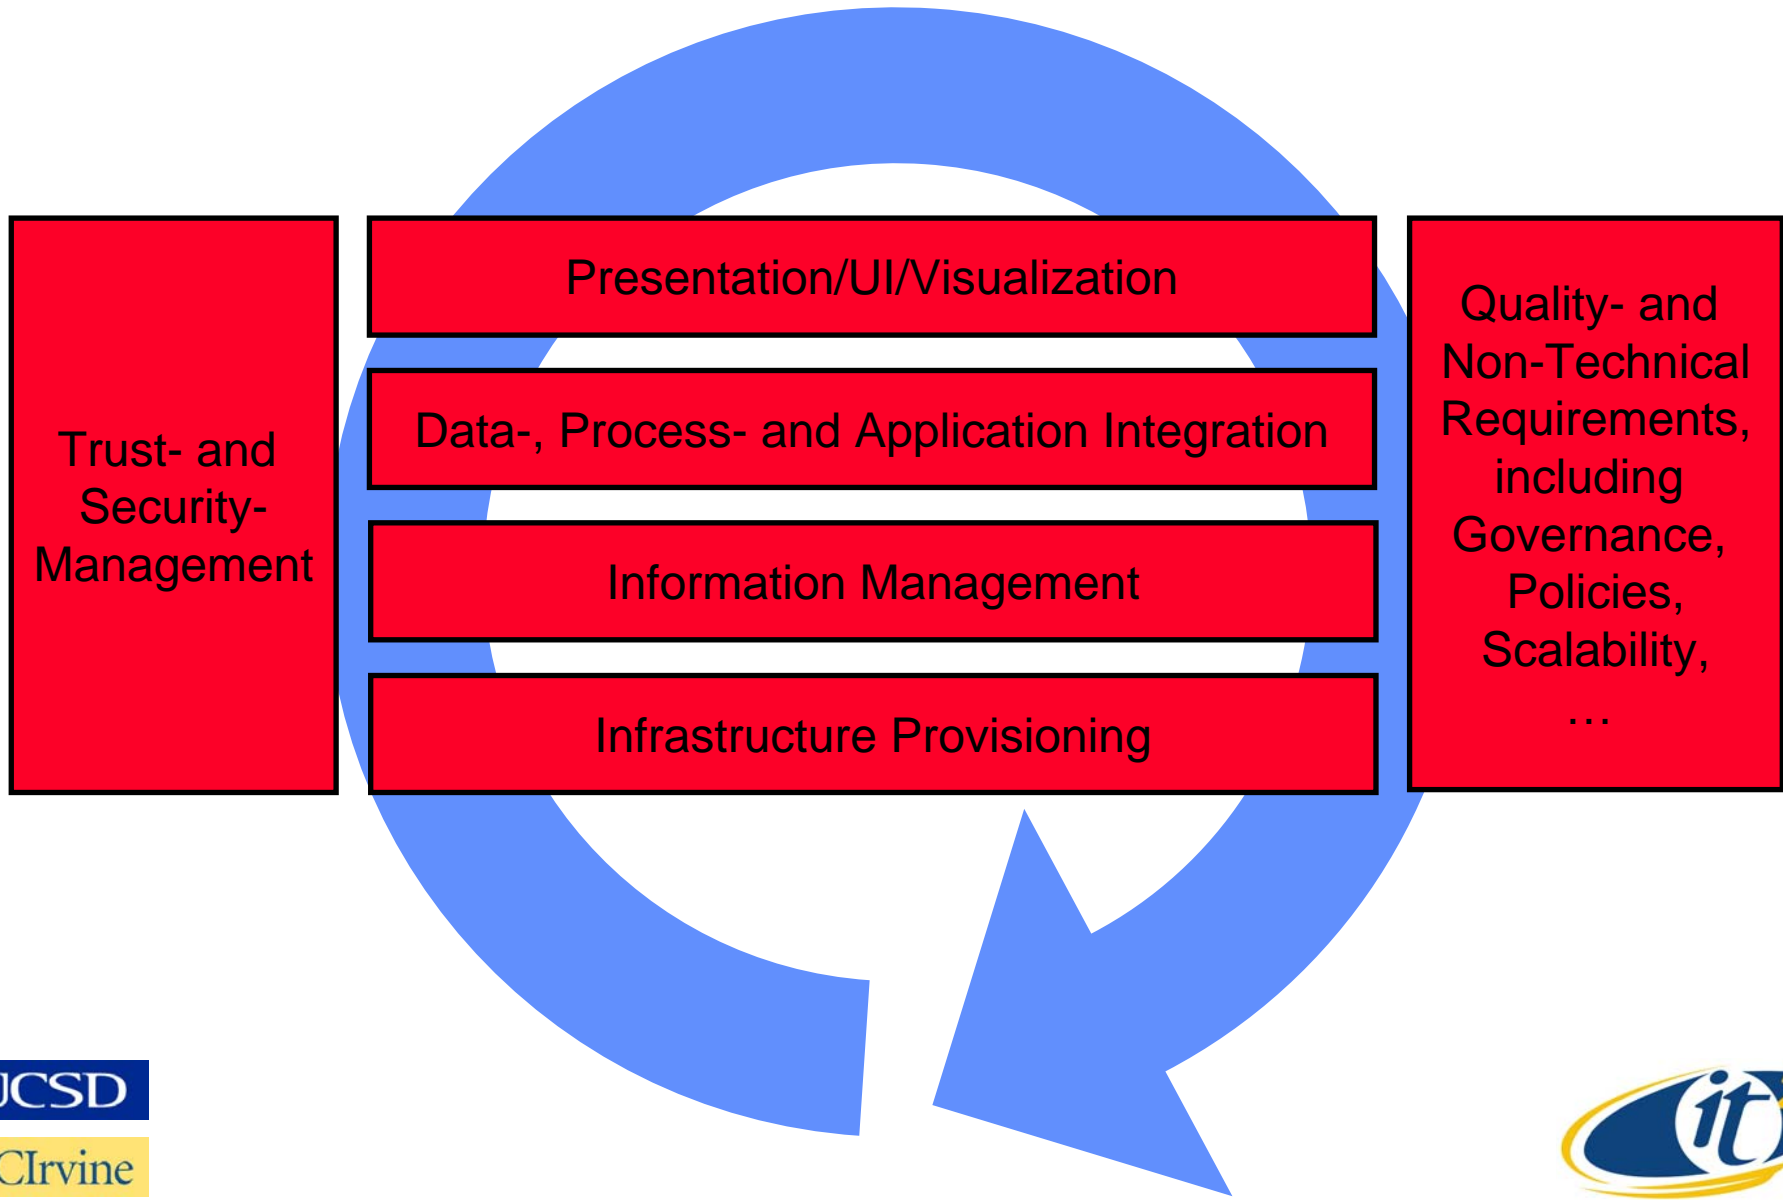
Trust- and Security-Management

Presentation/UI/Visualization

Data-, Process- and Application Integration

Information Management

Infrastructure Provisioning

Quality- and Non-Technical Requirements, including Governance, Policies, Scalability, …

JCSD

CIrvine

it